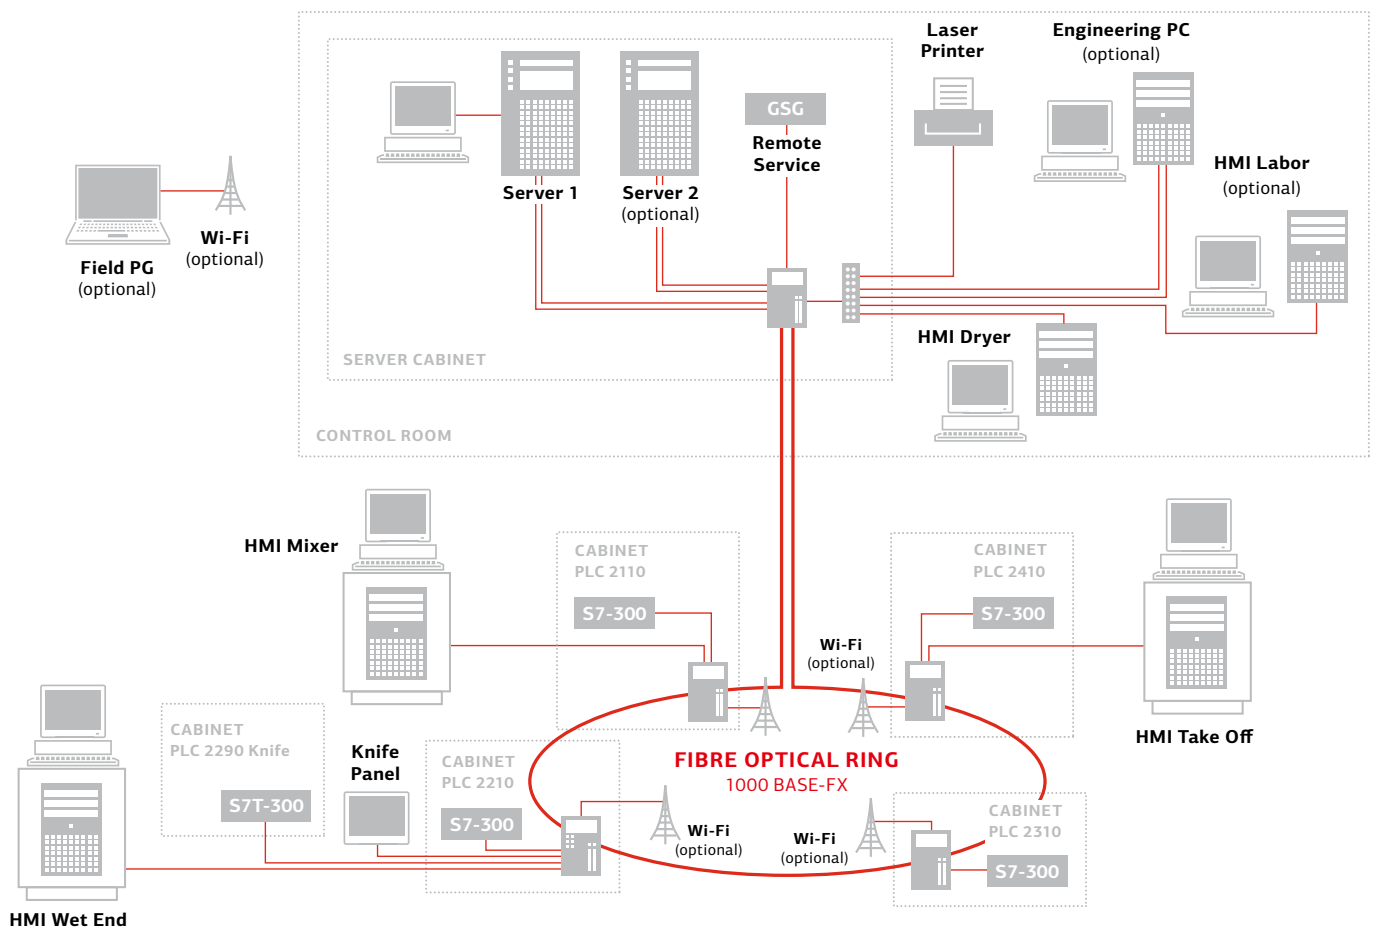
Laser Printer

Engineering PC (optional)

GSG

Remote Service

Server 1

Server 2 (optional)

HMI Labor (optional)

Field PG (optional)

Wi-Fi (optional)

HMI Dryer

SERVER CABINET

CONTROL ROOM

HMI Mixer

CABINET PLC 2110

S7-300

CABINET PLC 2410

S7-300

Wi-Fi (optional)

HMI Take Off

CABINET PLC 2290 Knife

S7T-300

Knife Panel

CABINET PLC 2210

S7-300

FIBRE OPTICAL RING

1000 BASE-FX

Wi-Fi (optional)

Wi-Fi (optional)

CABINET PLC 2310

S7-300

HMI Wet End